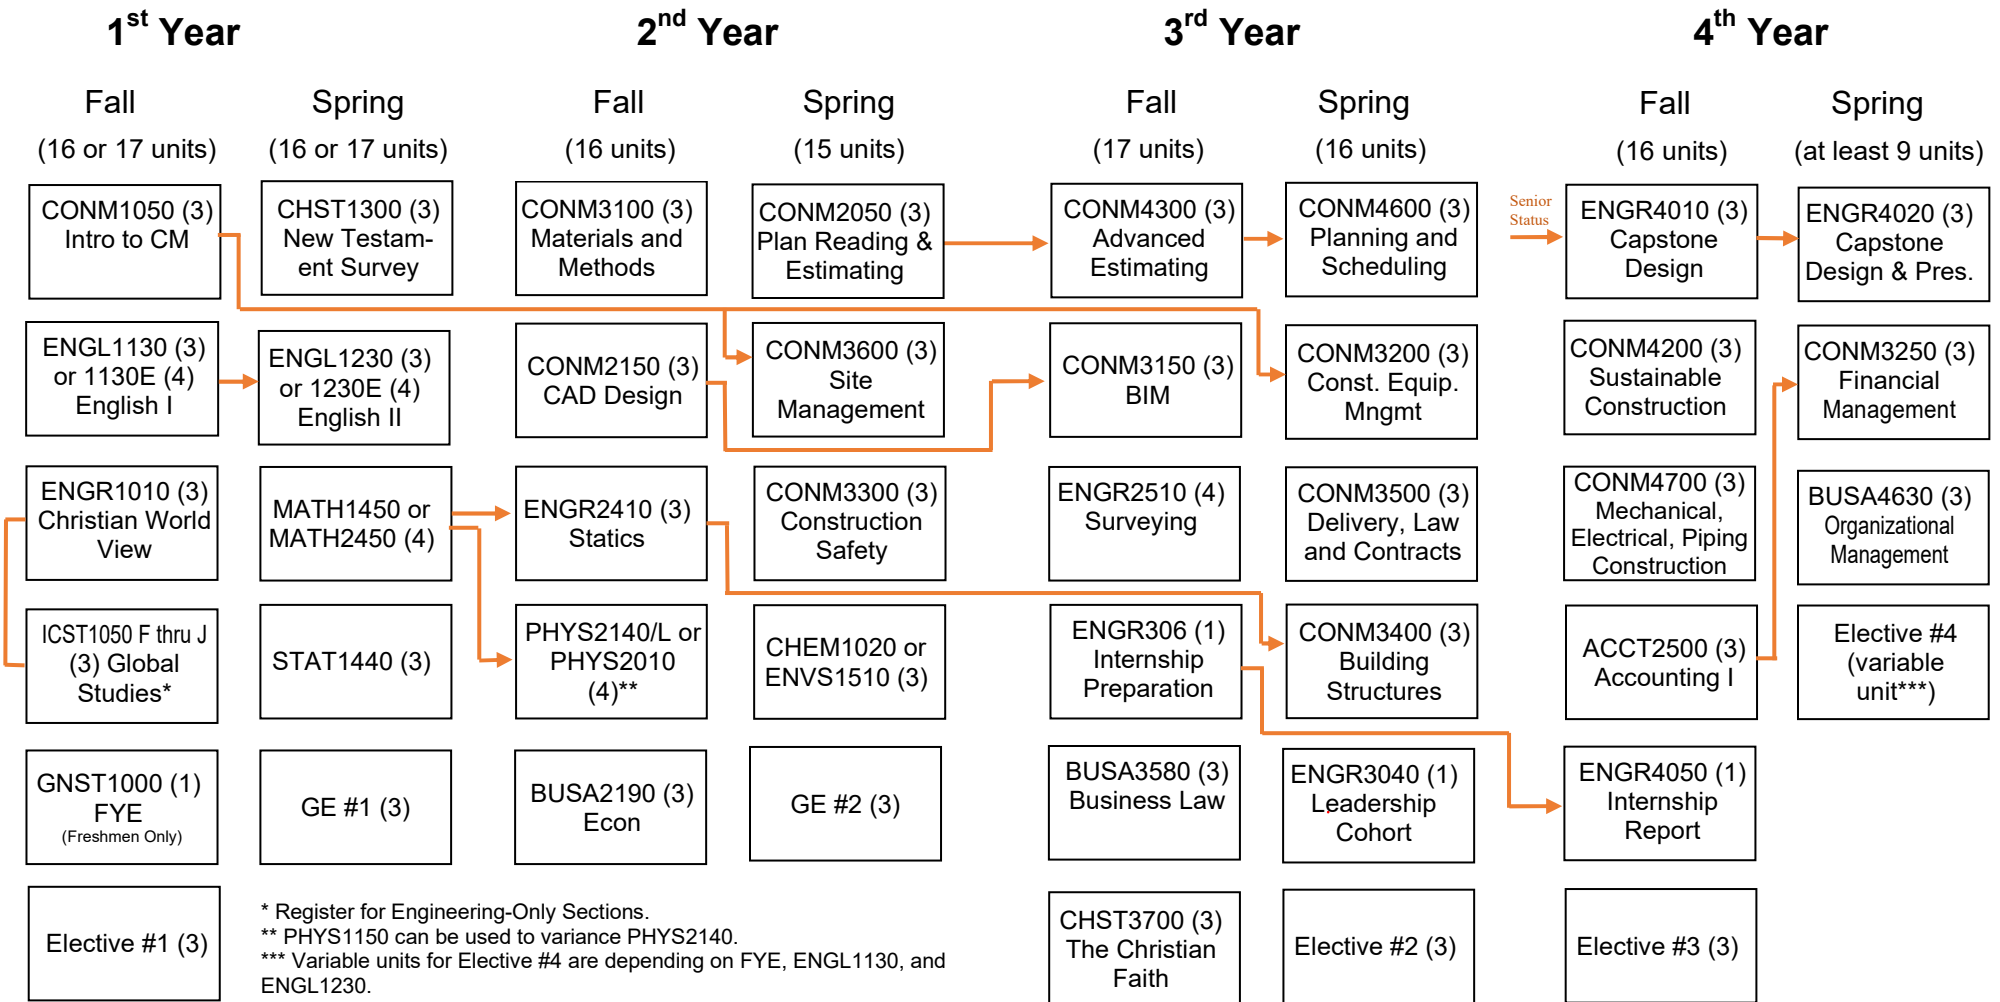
1st Year

Fall
(16 or 17 units)

CONM1050 (3) Intro to CM

ENGL1130 (3) or 1130E (4) English I

ENGR1010 (3) Christian World View

ICST1050 F thru J (3) Global Studies*

GNST1000 (1) FYE (Freshmen Only)

Elective #1 (3)

Spring
(16 or 17 units)

CHST1300 (3) New Testament Survey

ENGL1230 (3) or 1230E (4) English II

MATH1450 or MATH2450 (4)

STAT1440 (3)

GE #1 (3)

2nd Year

Fall
(16 units)

CONM3100 (3) Materials and Methods

CONM2150 (3) CAD Design

ENGR2410 (3) Statics

PHYS2140/L or PHYS2010 (4)**

BUSA2190 (3) Econ

Spring
(15 units)

CONM2050 (3) Plan Reading & Estimating

CONM3600 (3) Site Management

CONM3300 (3) Construction Safety

CHEM1020 or ENVS1510 (3)

GE #2 (3)

3rd Year

Fall
(17 units)

CONM4300 (3) Advanced Estimating

CONM3150 (3) BIM

ENGR2510 (4) Surveying

ENGR306 (1) Internship Preparation

BUSA3580 (3) Business Law

CHST3700 (3) The Christian Faith

Spring
(16 units)

CONM4600 (3) Planning and Scheduling

CONM3200 (3) Const. Equip. Mngmt

CONM3500 (3) Delivery, Law and Contracts

CONM3400 (3) Building Structures

ENGR3040 (1) Leadership Cohort

Elective #2 (3)

4th Year

Fall
(16 units)

Senior Status

ENGR4010 (3) Capstone Design

CONM4200 (3) Sustainable Construction

CONM4700 (3) Mechanical, Electrical, Piping Construction

ACCT2500 (3) Accounting I

ENGR4050 (1) Internship Report

Elective #3 (3)

Spring
(at least 9 units)

ENGR4020 (3) Capstone Design & Pres.

CONM3250 (3) Financial Management

BUSA4630 (3) Organizational Management

Elective #4 (variable unit***)

* Register for Engineering-Only Sections.
** PHYS1150 can be used to variance PHYS2140.
*** Variable units for Elective #4 are depending on FYE, ENGL1130, and ENGL1230.